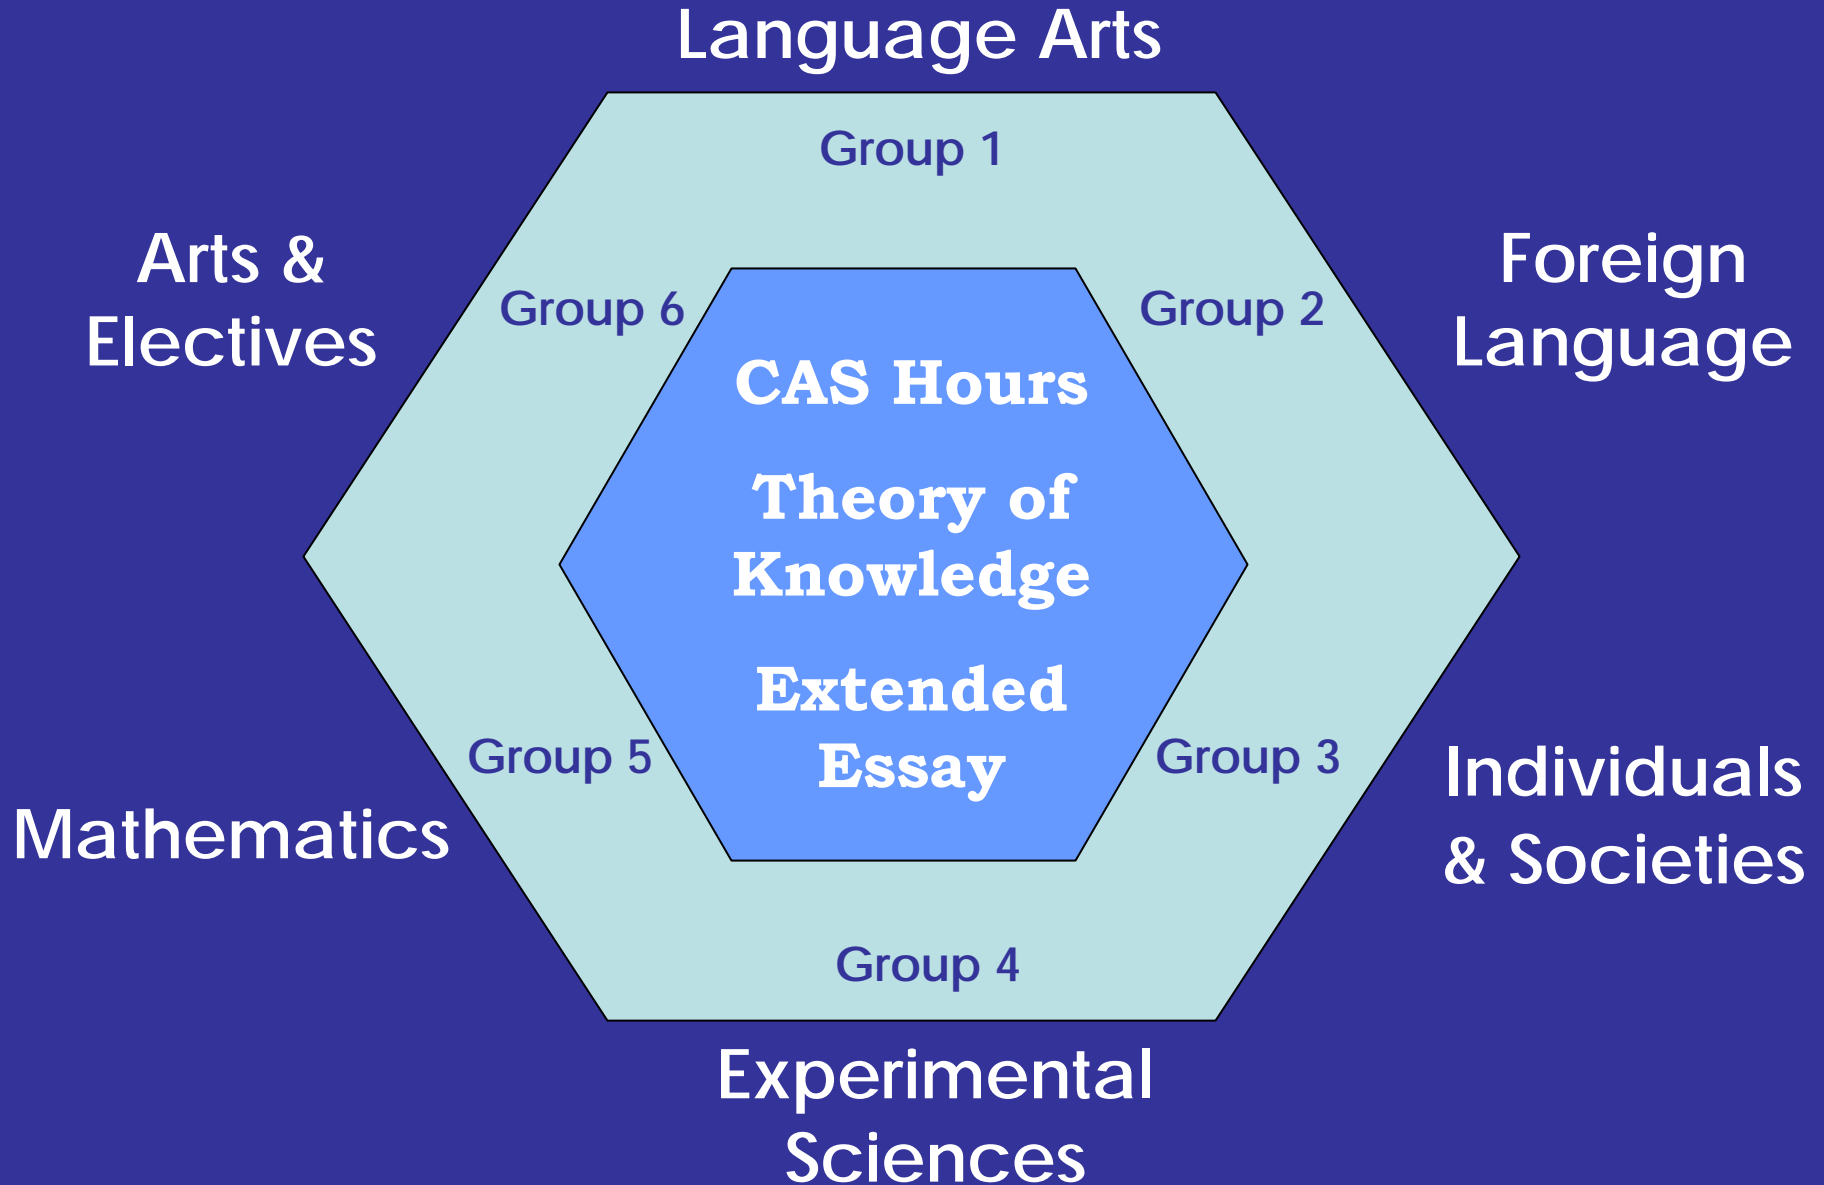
Language Arts

Group 1

Arts & Electives

Group 6

Group 2

Foreign Language

CAS Hours

Theory of Knowledge

Extended Essay

Group 5

Group 3

Mathematics

Individuals & Societies

Group 4

Experimental Sciences